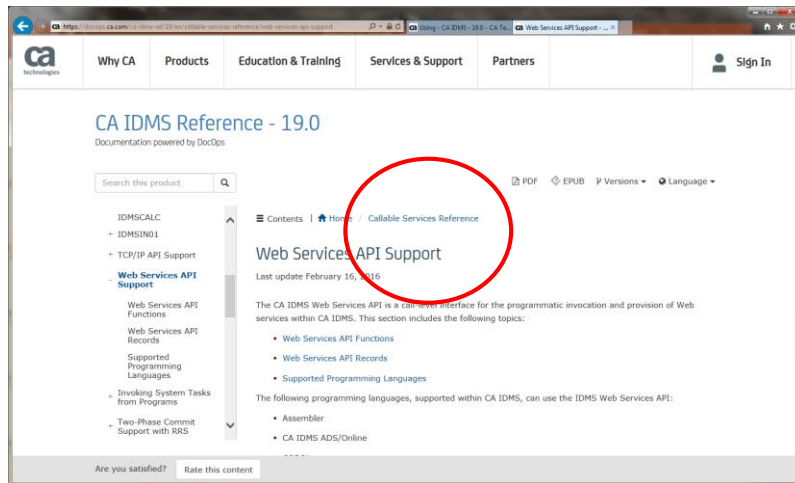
https://docops.ca.com/ca-idms-ref/19/en/callable-services-reference/web-services-api-support

Using - CA IDMS - 19.0 - CA Te...

Web Services API Support - ... ×

ca technologies

Why CA

Products

Education & Training

Services & Support

Partners

Sign In

CA IDMS Reference - 19.0

Documentation powered by DocOps

Search this product

PDF

EPUB

Versions

Language

IDMSCALC

+ IDMSIN01

+ TCP/IP API Support

- Web Services API Support

Web Services API Functions

Web Services API Records

Supported Programming Languages

+ Invoking System Tasks from Programs

+ Two-Phase Commit Support with RRS

Contents | Home / Callable Services Reference

Web Services API Support

Last update February 16, 2016

The CA IDMS Web Services API is a call-level interface for the programmatic invocation and provision of Web services within CA IDMS. This section includes the following topics:

- Web Services API Functions
- Web Services API Records
- Supported Programming Languages

The following programming languages, supported within CA IDMS, can use the IDMS Web Services API:

- Assembler
- CA IDMS ADS/Online

Are you satisfied?

Rate this content